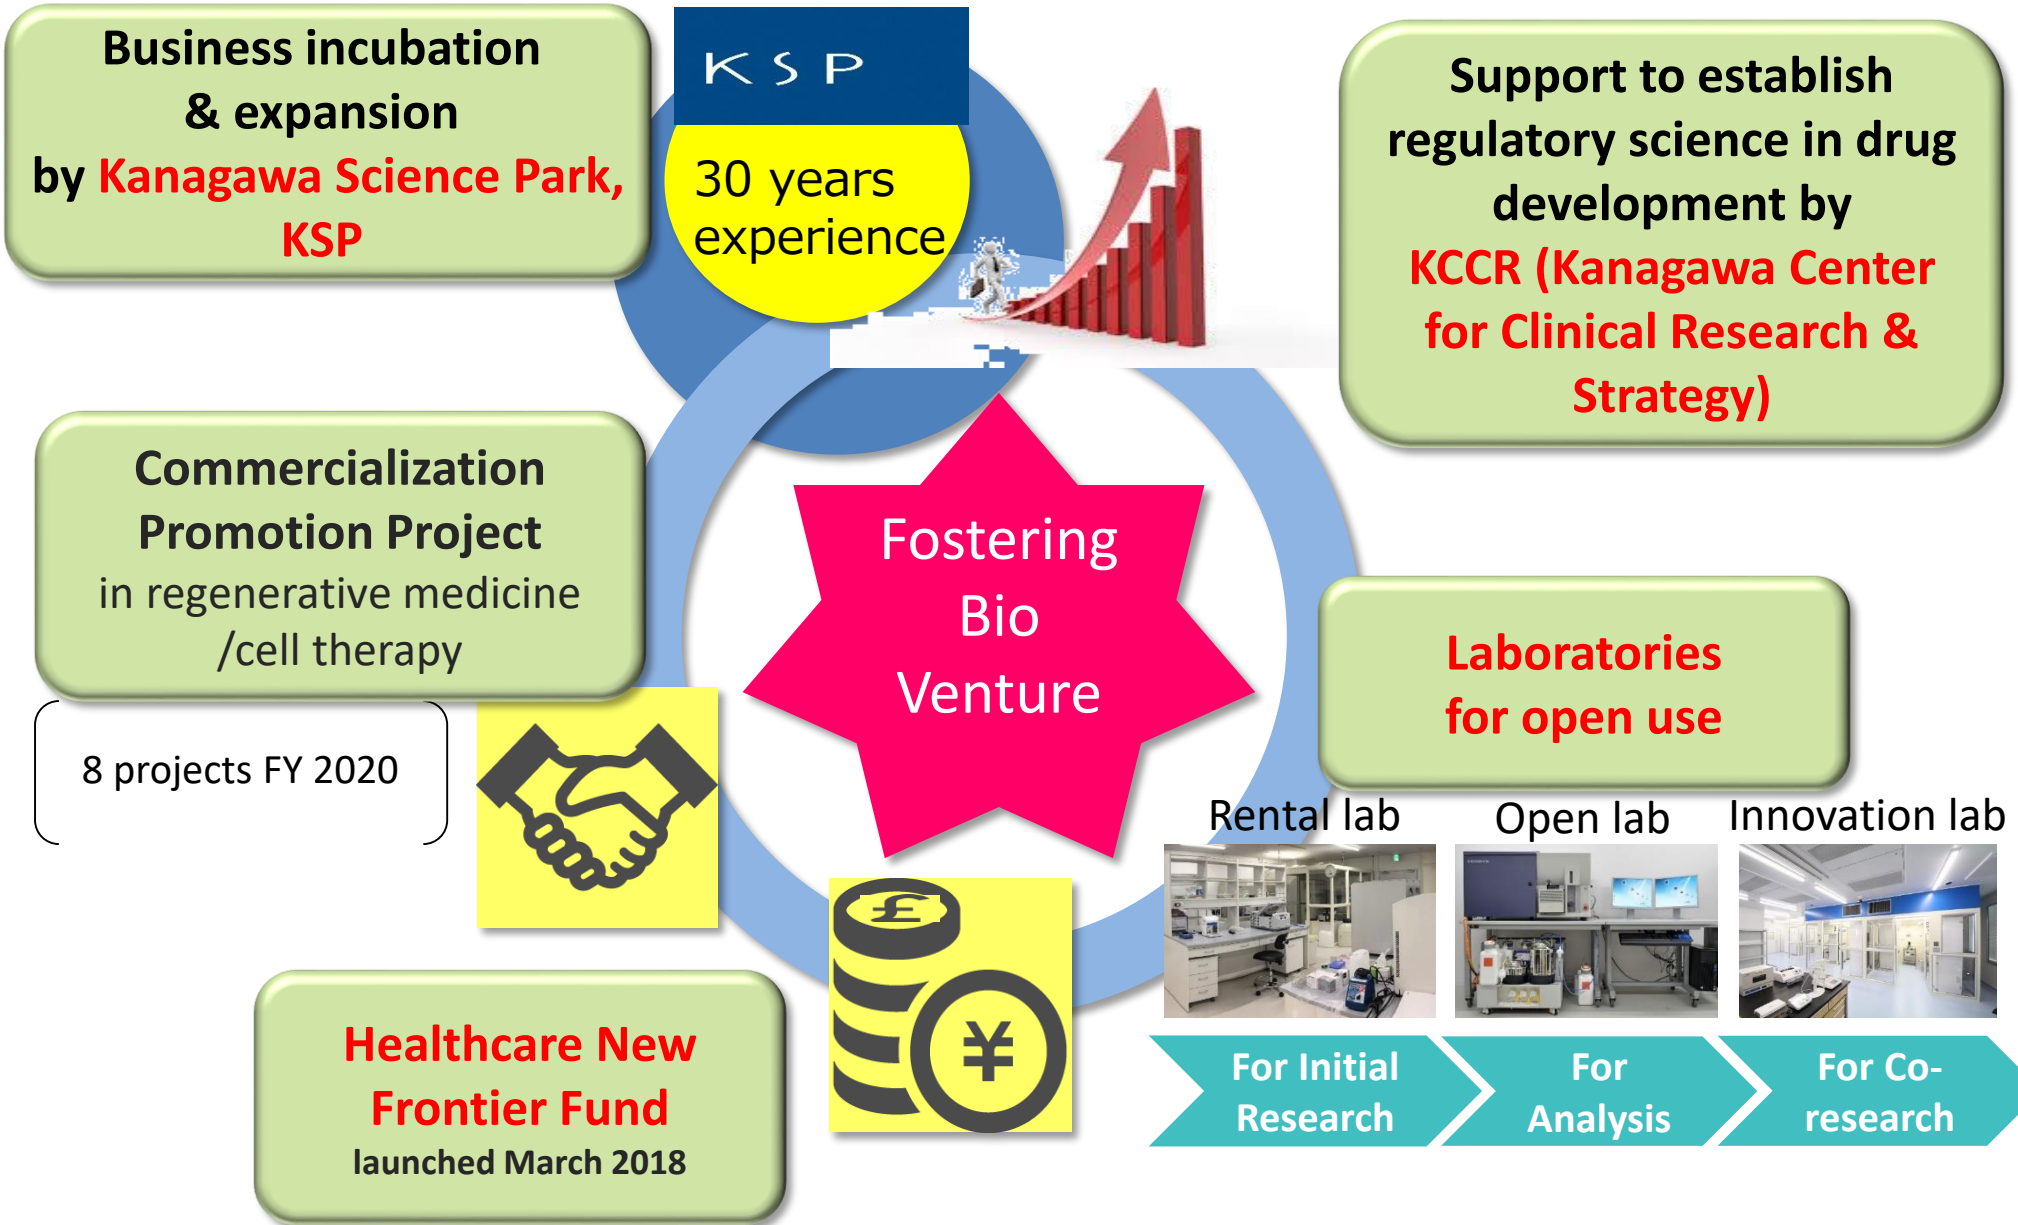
Business incubation & expansion by Kanagawa Science Park, KSP

KSP

30 years experience

Support to establish regulatory science in drug development by KCCR (Kanagawa Center for Clinical Research & Strategy)

Commercialization Promotion Project in regenerative medicine /cell therapy

8 projects FY 2020

Fostering Bio Venture

Laboratories for open use

Rental lab

Open lab

Innovation lab

For Initial Research

For Analysis

For Co-research

Healthcare New Frontier Fund launched March 2018

£

¥